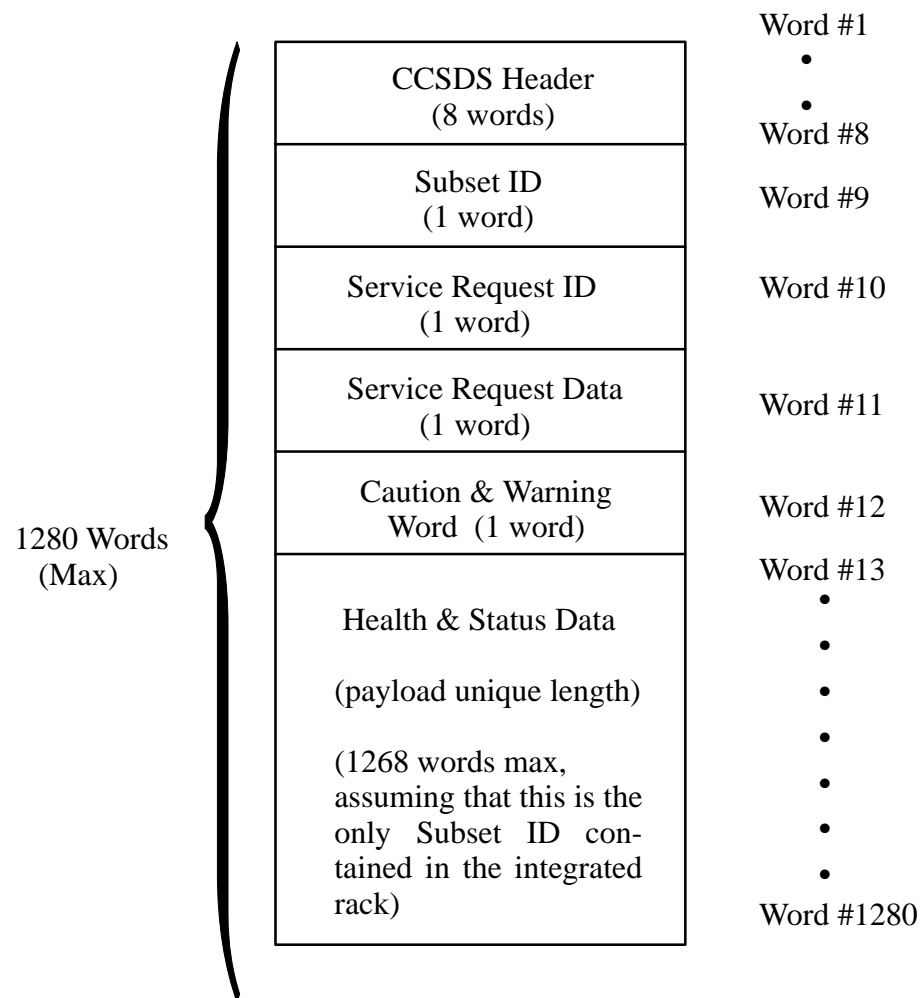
1280 Words (Max)

CCSDS Header (8 words)

Word #1
•
•
Word #8

Subset ID (1 word)

Word #9

Service Request ID (1 word)

Word #10

Service Request Data (1 word)

Word #11

Caution & Warning Word (1 word)

Word #12

Health & Status Data

(payload unique length)

(1268 words max, assuming that this is the only Subset ID contained in the integrated rack)

Word #13
•
•
•
•
•
•
•
Word #1280